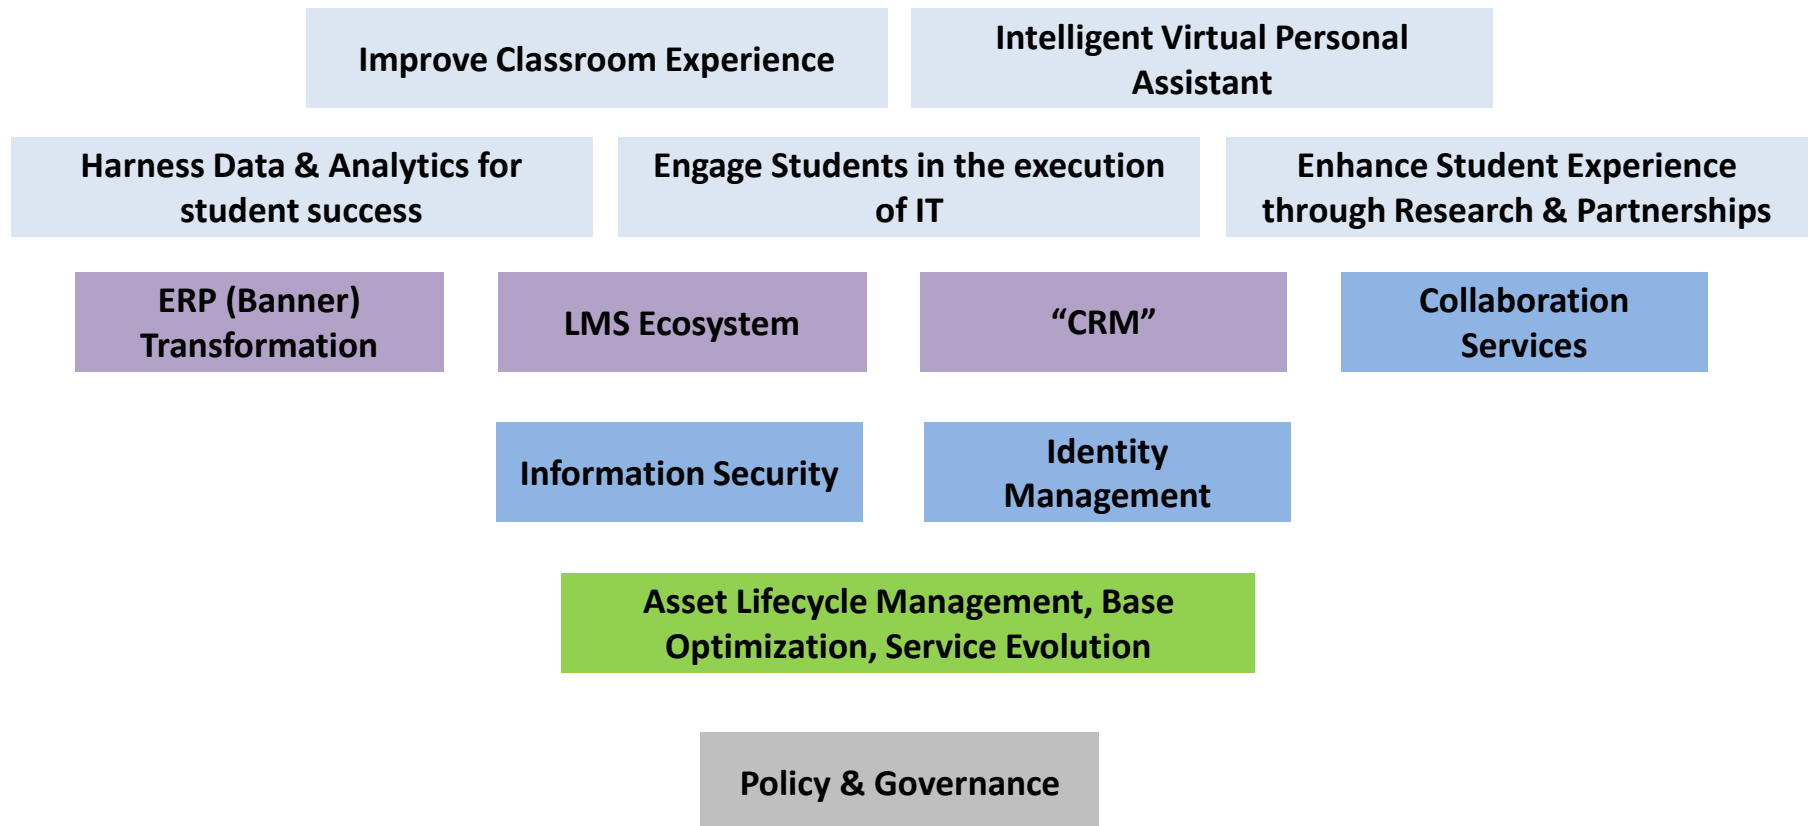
Improve Classroom Experience

Intelligent Virtual Personal Assistant

Harness Data & Analytics for student success

Engage Students in the execution of IT

Enhance Student Experience through Research & Partnerships

ERP (Banner) Transformation

LMS Ecosystem

“CRM”

Collaboration Services

Information Security

Identity Management

Asset Lifecycle Management, Base Optimization, Service Evolution

Policy & Governance